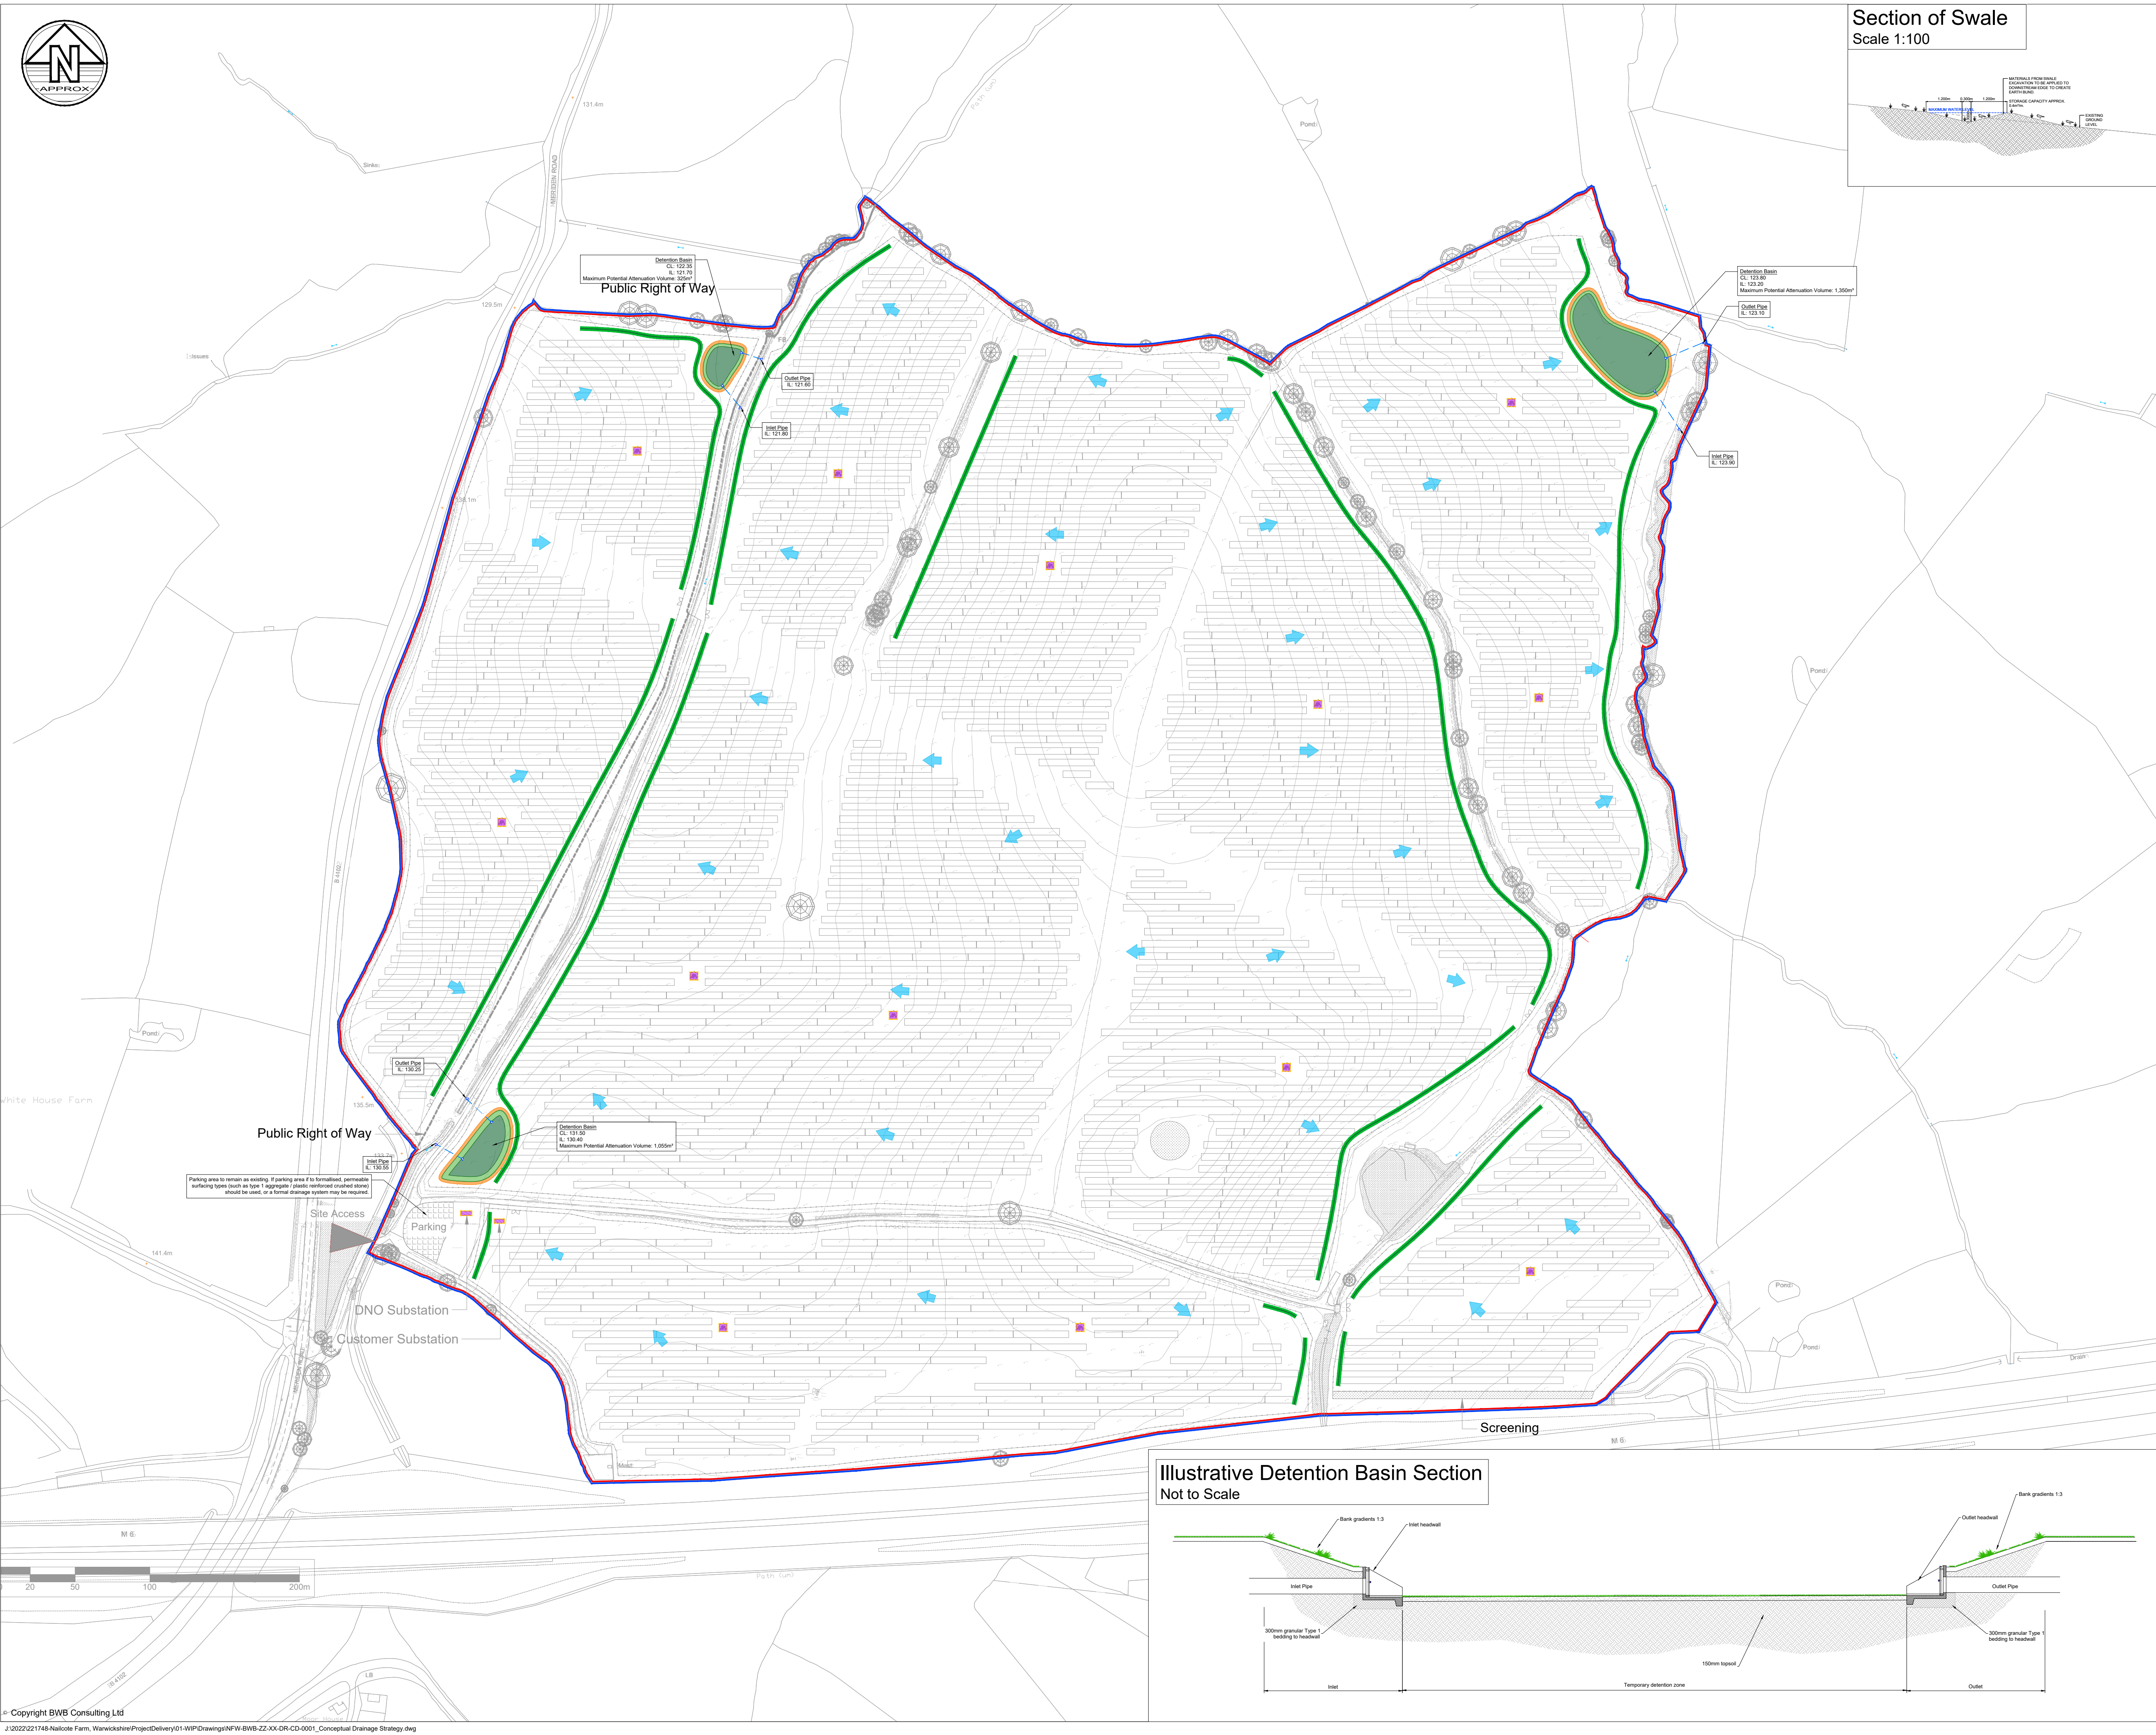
N
APPROX

Section of Swale
Scale 1:100

MATERIALS FROM SWALE EXCAVATION TO BE APPLIED TO DOWNSTREAM EDGE TO CREATE EARTH BUND.
STORAGE CAPACITY APPROX. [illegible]
1.200m 0.300m 1.200m
MAXIMUM WATER LEVEL
EXISTING GROUND LEVEL

131.4m
Sinks
MERIDEN ROAD
Pond
129.5m
Issues

Detention Basin
CL: 122.35
IL: 121.70
Maximum Potential Attenuation Volume: 325m³
Public Right of Way

Outlet Pipe
IL: 121.60

Inlet Pipe
IL: 121.80

Detention Basin
CL: 123.80
IL: 123.20
Maximum Potential Attenuation Volume: 1,350m³

Outlet Pipe
IL: 123.10

Inlet Pipe
IL: 123.90

138.1m
B 4102
Pond
Pond
White House Farm
135.0m

Outlet Pipe
IL: 130.25

Public Right of Way

Detention Basin
CL: 131.50
IL: 130.40
Maximum Potential Attenuation Volume: 1,055m³

Inlet Pipe
IL: 130.55

Parking area to remain as existing. If parking area if to formalised, permeable surfacing types (such as type 1 aggregate / plastic reinforced crushed stone) should be used, or a formal drainage system may be required.

Site Access
Parking
141.4m
DNO Substation
Customer Substation
Pond
Pond
Drain
Screening
M 6
M 6

0 20 50 100 200m

Illustrative Detention Basin Section
Not to Scale

Bank gradients 1:3
Inlet headwall
Outlet headwall
Bank gradients 1:3
Inlet Pipe
Outlet Pipe
300mm granular Type 1 bedding to headwall
300mm granular Type 1 bedding to headwall
150mm topsoil
Inlet
Temporary detention zone
Outlet

© Copyright BWB Consulting Ltd
J:\2022\221748-Nailcote Farm, Warwickshire\ProjectDelivery\01-WIP\Drawings\NFW-BWB-ZZ-XX-DR-CD-0001_Conceptual Drainage Strategy.dwg